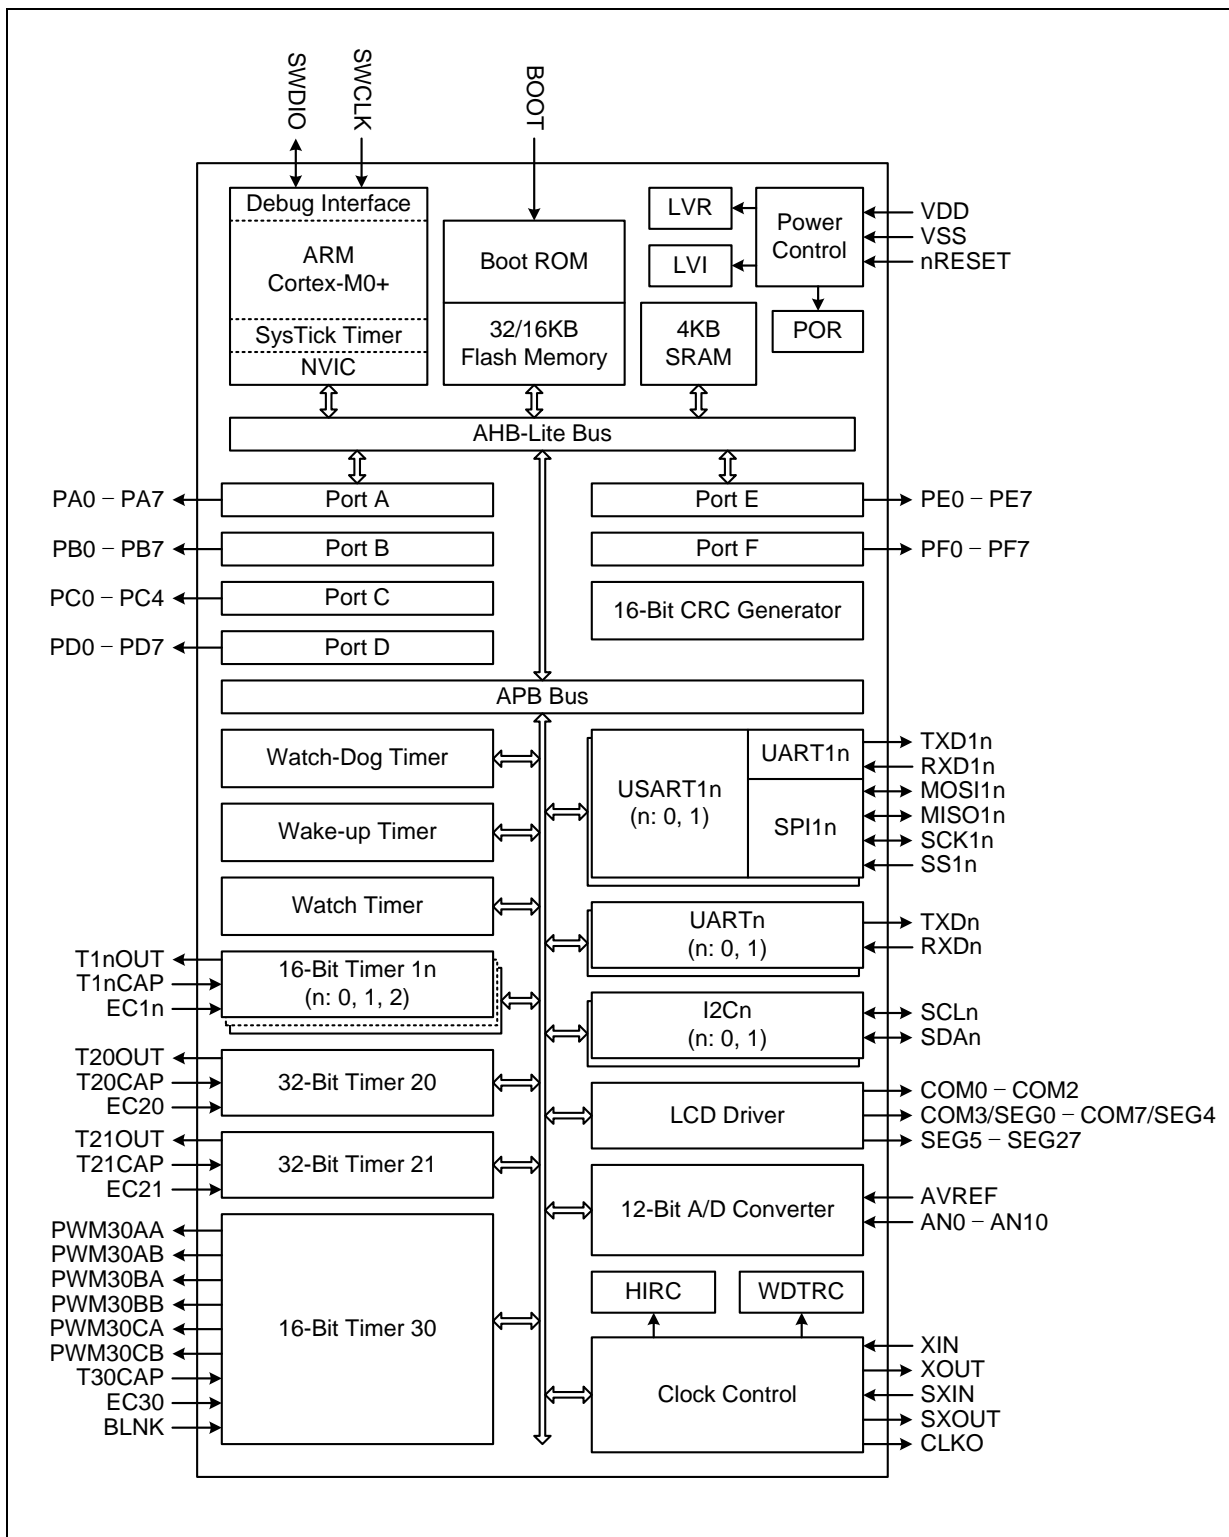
SWDIO
SWCLK
BOOT

Debug Interface
ARM
Cortex-M0+
SysTick Timer
NVIC

Boot ROM
32/16KB
Flash Memory

LVR
LVI
Power
Control
VDD
VSS
nRESET
POR
4KB
SRAM

AHB-Lite Bus

PA0 – PA7
Port A
PB0 – PB7
Port B
PC0 – PC4
Port C
PD0 – PD7
Port D

Port E
PE0 – PE7
Port F
PF0 – PF7
16-Bit CRC Generator

APB Bus

Watch-Dog Timer
Wake-up Timer
Watch Timer
T1nOUT
T1nCAP
EC1n
16-Bit Timer 1n
(n: 0, 1, 2)
T20OUT
T20CAP
EC20
32-Bit Timer 20
T21OUT
T21CAP
EC21
32-Bit Timer 21
PWM30AA
PWM30AB
PWM30BA
PWM30BB
PWM30CA
PWM30CB
T30CAP
EC30
BLNK
16-Bit Timer 30

USART1n
(n: 0, 1)
UART1n
SPI1n
TXD1n
RXD1n
MOSI1n
MISO1n
SCK1n
SS1n
UARTn
(n: 0, 1)
TXDn
RXDn
I2Cn
(n: 0, 1)
SCLn
SDAn
LCD Driver
COM0 – COM2
COM3/SEG0 – COM7/SEG4
SEG5 – SEG27
12-Bit A/D Converter
AVREF
AN0 – AN10
HIRC
WDTRC
Clock Control
XIN
XOUT
SXIN
SXOUT
CLKO